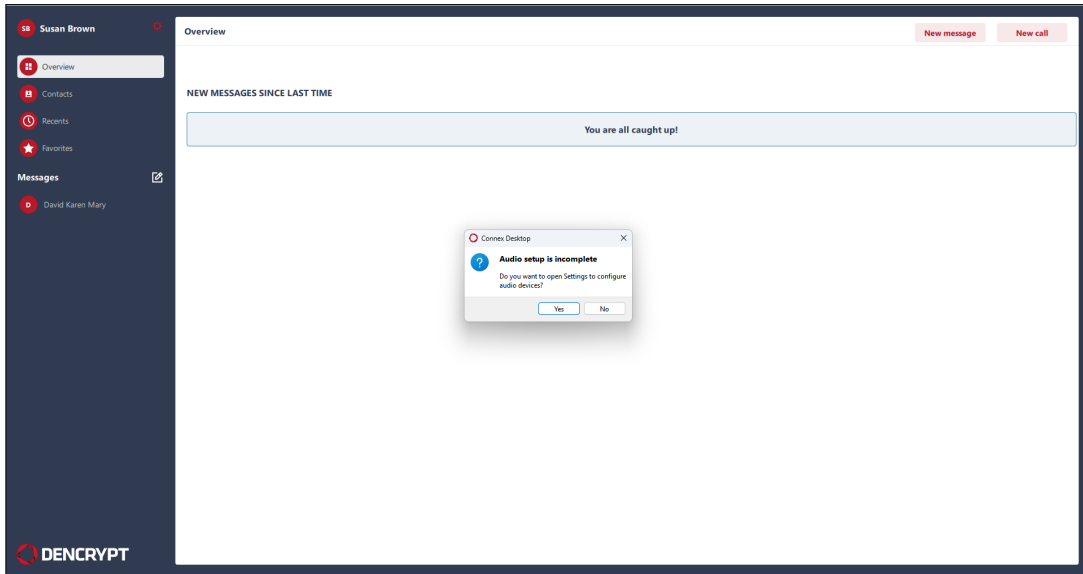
SB Susan Brown

Overview

Contacts

Recents

Favorites

Messages

D David Karen Mary

DENCRYPT

Overview

New message

New call

NEW MESSAGES SINCE LAST TIME

You are all caught up!

Connex Desktop

Audio setup is incomplete

Do you want to open Settings to configure audio devices?

Yes

No